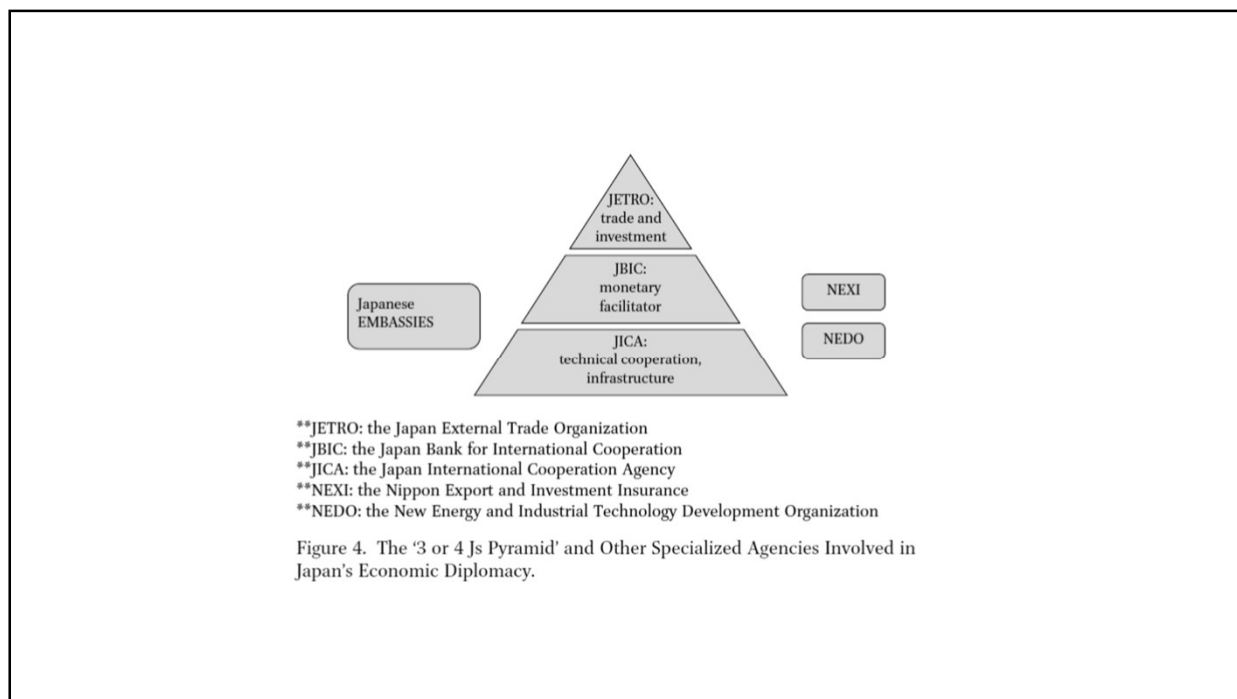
JETRO: trade and investment

JBIC: monetary facilitator

JICA: technical cooperation, infrastructure

Japanese EMBASSIES

NEXI

NEDO

**JETRO: the Japan External Trade Organization
**JBIC: the Japan Bank for International Cooperation
**JICA: the Japan International Cooperation Agency
**NEXI: the Nippon Export and Investment Insurance
**NEDO: the New Energy and Industrial Technology Development Organization

Figure 4. The '3 or 4 Js Pyramid' and Other Specialized Agencies Involved in Japan's Economic Diplomacy.